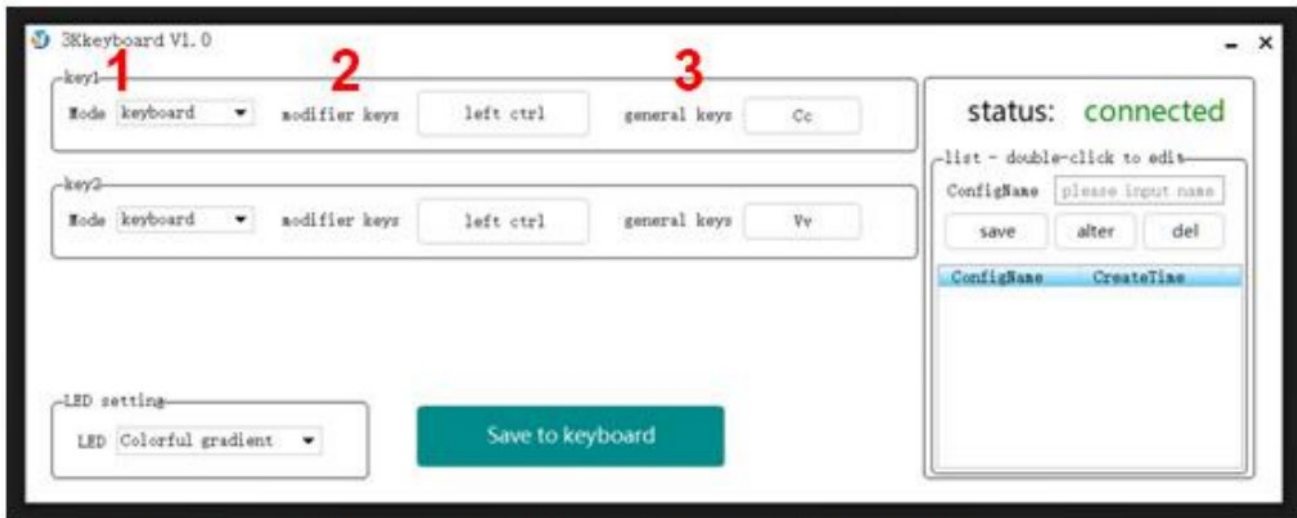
3Kkeyboard V1.0

- ×

key1 1 2 3

Mode keyboard modifier keys left ctrl general keys Cc

key2

Mode keyboard modifier keys left ctrl general keys Vv

LED setting

LED Colorful gradient

Save to keyboard

status: connected

list - double-click to edit

ConfigName please input name

save alter del

| ConfigName | CreateTime |
|---|---|